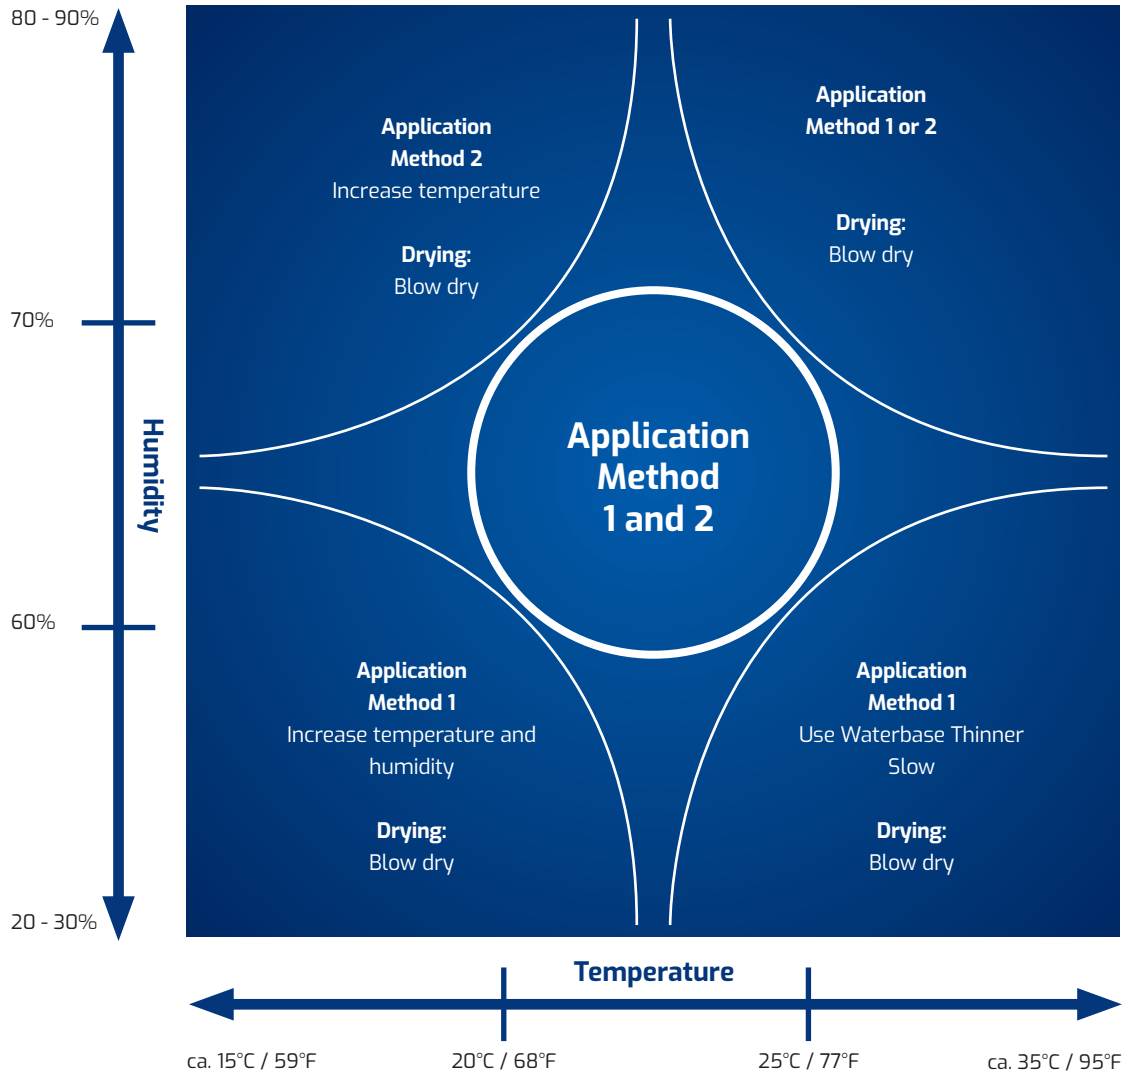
80 - 90%

70%

Humidity

60%

20 - 30%

Application Method 2
Increase temperature

Drying:
Blow dry

Application Method 1 or 2

Drying:
Blow dry

Application Method 1 and 2

Application Method 1
Increase temperature and humidity

Drying:
Blow dry

Application Method 1
Use Waterbase Thinner Slow

Drying:
Blow dry

Temperature

ca. 15°C / 59°F

20°C / 68°F

25°C / 77°F

ca. 35°C / 95°F